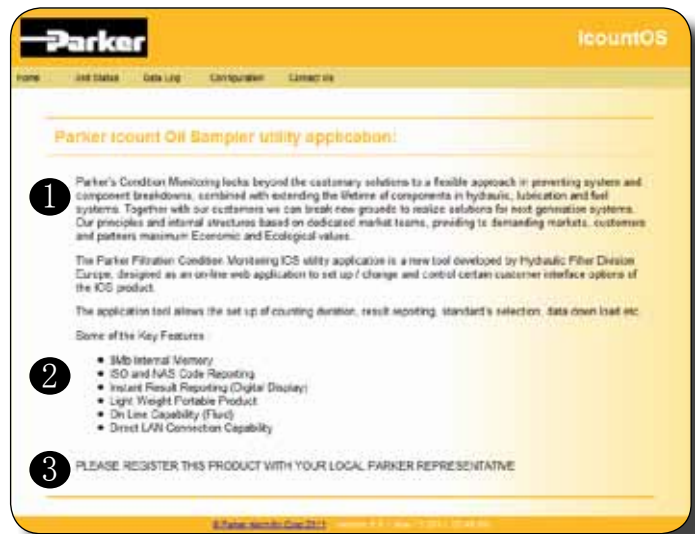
Parker

IcountOS

Home Unit Status Data Log Configuration Contact Us

Parker Icount Oil Sampler utility application!

1

Parker's Condition Monitoring looks beyond the customary solutions to a flexible approach in preventing system and component breakdowns, combined with extending the lifetime of components in hydraulic, lubrication and fuel systems. Together with our customers we can break new grounds to realize solutions for next generation systems. Our principles and internal structures based on dedicated market teams, providing to demanding markets, customers and partners maximum Economic and Ecological values.

The Parker Filtration Condition Monitoring IOS utility application is a new tool developed by Hydraulic Filter Division Europe, designed as an on-line web application to set up / change and control certain customer interface options of the IOS product.

The application tool allows the set up of counting duration, result reporting, standard's selection, data down load etc.

Some of the Key Features

2

- 8Mb Internal Memory
- ISO and NAS Code Reporting
- Instant Result Reporting (Digital Display)
- Light Weight Portable Product
- On Line Capability (Fluid)
- Direct LAN Connection Capability

3

PLEASE REGISTER THIS PRODUCT WITH YOUR LOCAL PARKER REPRESENTATIVE

© Parker Hannifin Corp 2011 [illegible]